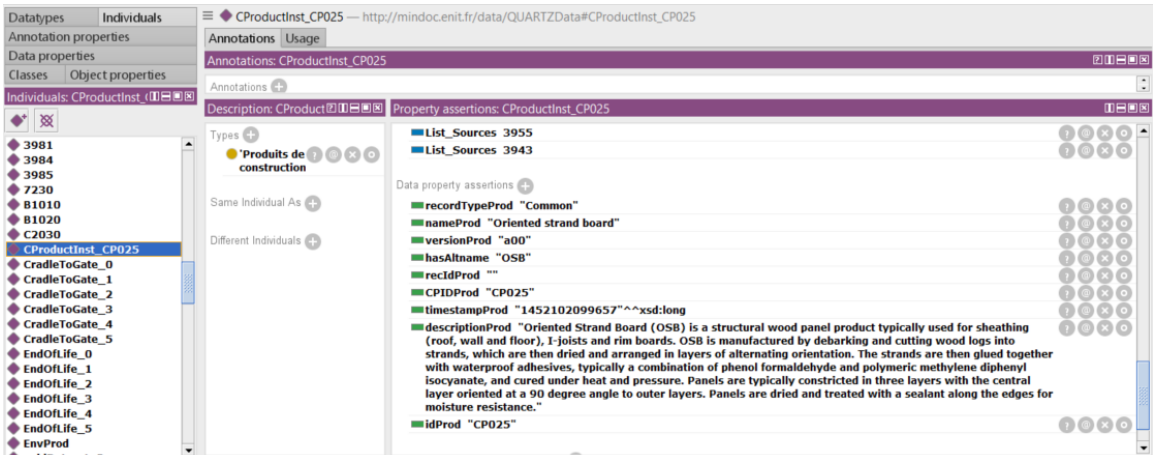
Datatypes | Individuals
Annotation properties
Data properties
Classes | Object properties
Individuals: CProductInst_(

3981
3984
3985
7230
B1010
B1020
C2030
CProductInst_CP025
CradleToGate_0
CradleToGate_1
CradleToGate_2
CradleToGate_3
CradleToGate_4
CradleToGate_5
EndOfLife_0
EndOfLife_1
EndOfLife_2
EndOfLife_3
EndOfLife_4
EndOfLife_5
EnvProd

CProductInst_CP025 — http://mindoc.enit.fr/data/QUARTZData#CProductInst_CP025

Annotations | Usage

Annotations: CProductInst_CP025

Annotations

Description: CProduct

Types
'Produits de construction'

Same Individual As

Different Individuals

Property assertions: CProductInst_CP025

List_Sources 3955
List_Sources 3943

Data property assertions

recordTypeProd "Common"
nameProd "Oriented strand board"
versionProd "a00"
hasAltname "OSB"
recIdProd ""
CPIDProd "CP025"
timestampProd "1452102099657"^^xsd:long
descriptionProd "Oriented Strand Board (OSB) is a structural wood panel product typically used for sheathing (roof, wall and floor), I-joists and rim boards. OSB is manufactured by debarking and cutting wood logs into strands, which are then dried and arranged in layers of alternating orientation. The strands are then glued together with waterproof adhesives, typically a combination of phenol formaldehyde and polymeric methylene diphenyl isocyanate, and cured under heat and pressure. Panels are typically constricted in three layers with the central layer oriented at a 90 degree angle to outer layers. Panels are dried and treated with a sealant along the edges for moisture resistance."
idProd "CP025"